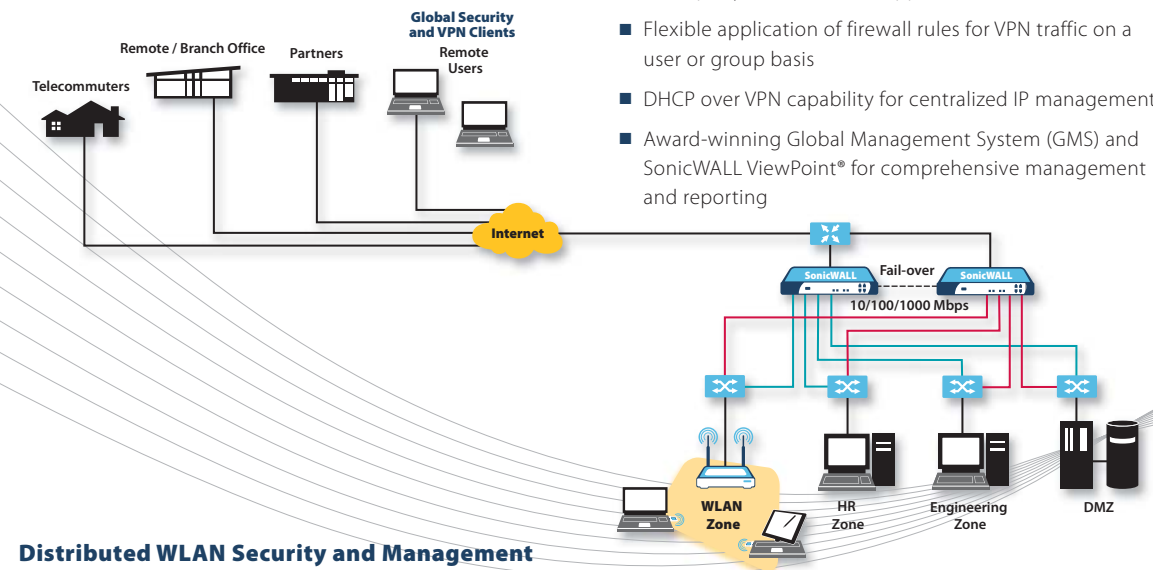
Global Security and VPN Clients

Remote / Branch Office

Partners

Remote Users

Telecommuters

■ Flexible application of firewall rules for VPN traffic on a user or group basis

■ DHCP over VPN capability for centralized IP management

■ Award-winning Global Management System (GMS) and SonicWALL ViewPoint® for comprehensive management and reporting

Internet

SonicWALL

Fail-over

SonicWALL

10/100/1000 Mbps

WLAN Zone

HR Zone

Engineering Zone

DMZ

Distributed WLAN Security and Management